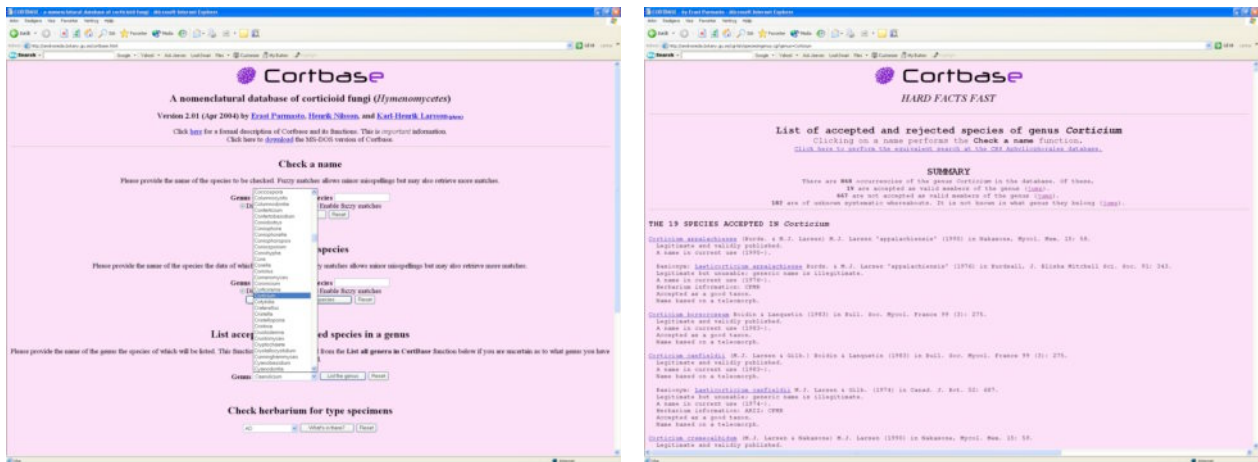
Cortbase

A nomenclatural database of corticioid fungi (Hymenomycetes)

Version 2.01 (Apr 2004) by Erast Parmasto, Henrik Nilsson, and Karl-Henrik Larsson

Click here for a formal description of Cortbase and its functions. This is important information.
Click here to download the MS-DOS version of Cortbase.

Check a name

Please provide the name of the species to be checked. Fuzzy matches allows minor misspellings but may also retrieve more matches.

Genus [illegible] Species
Enable fuzzy matches
Reset

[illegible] species

Please provide the name of the species the data of which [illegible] matches allows minor misspellings but may also retrieve more matches.

Genus
Enable fuzzy matches
Reset

List accep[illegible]ed species in a genus

Please provide the name of the genus the species of which will be listed. This function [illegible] from the List all genera in CortBase function below if you are uncertain as to what genus you have

Genus: Corticium
List the genus
Reset

Check herbarium for type specimens

All
What's in there?
Reset

Cortbase
HARD FACTS FAST

List of accepted and rejected species of genus Corticium
Clicking on a name performs the Check a name function.
Click here to perform the equivalent search at the CBS Aphyllophorales Database.

SUMMARY
There are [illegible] occurrences of the genus Corticium in the database. Of these,
19 are accepted as valid members of the genus (list).
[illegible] are not accepted as valid members of the genus (list).
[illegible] are of unknown systematic whereabouts. It is not known in what genus they belong (list).

THE 19 SPECIES ACCEPTED IN Corticium

Corticium appalachiense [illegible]

Corticium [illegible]

Corticium canfieldii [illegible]

Corticium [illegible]